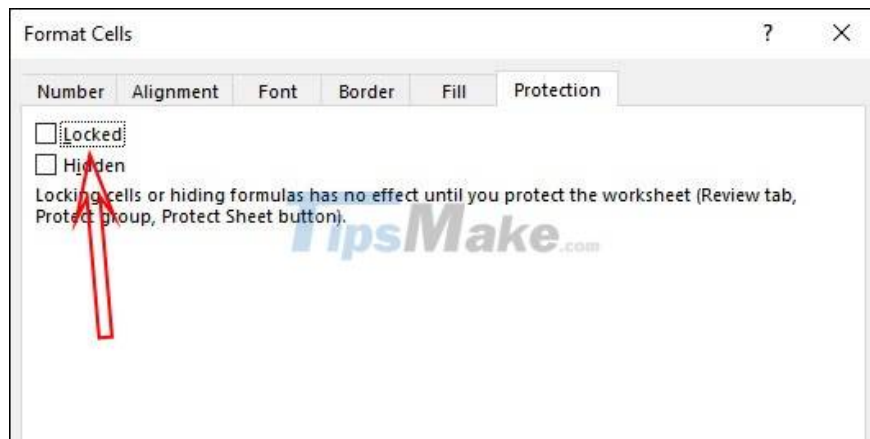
Format Cells

?

×

Number Alignment Font Border Fill Protection

Locked

Hidden

Locking cells or hiding formulas has no effect until you protect the worksheet (Review tab, Protect group, Protect Sheet button).

TipsMake.com